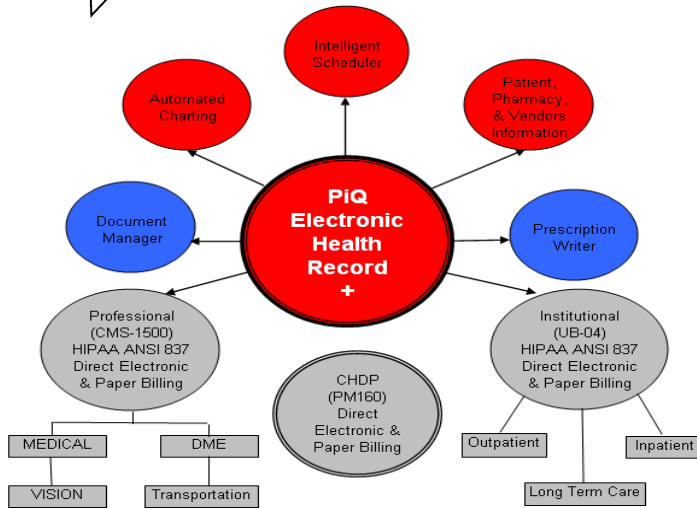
Intelligent Scheduler

Automated Charting

Patient, Pharmacy, & Vendors Information

PiQ Electronic Health Record +

Document Manager

Prescription Writer

Professional (CMS-1500) HIPAA ANSI 837 Direct Electronic & Paper Billing

Institutional (UB-04) HIPAA ANSI 837 Direct Electronic & Paper Billing

CHDP (PM160) Direct Electronic & Paper Billing

MEDICAL

DME

VISION

Transportation

Outpatient

Inpatient

Long Term Care